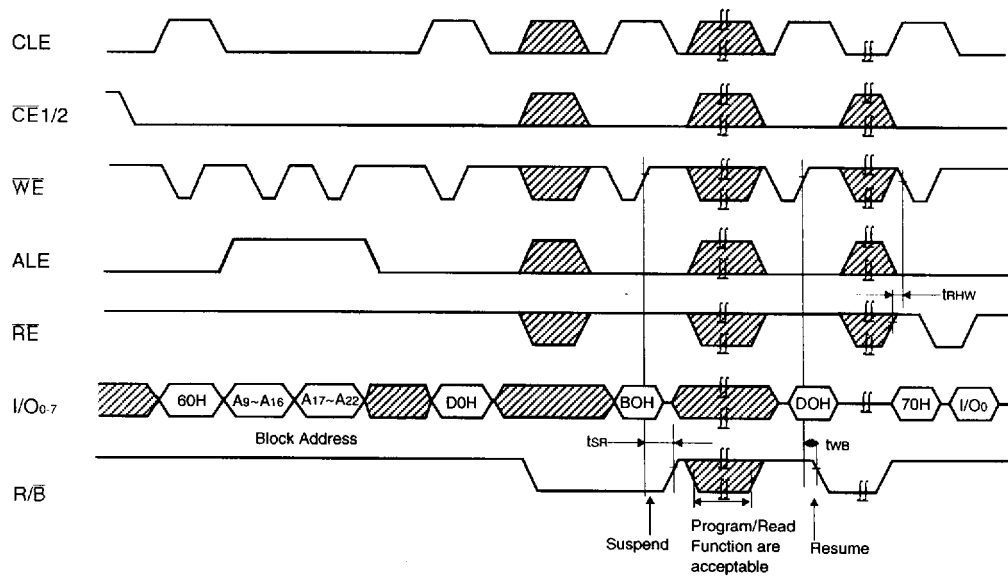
CLE

$\overline{CE}$1/2

$\overline{WE}$

ALE

$\overline{RE}$

I/O$_{0-7}$

R/$\overline{B}$

60H

A$_9$~A$_{16}$

A$_{17}$~A$_{22}$

D0H

BOH

DOH

70H

I/O$_0$

Block Address

t$_{RHW}$

t$_{SR}$

t$_{WB}$

Suspend

Program/Read Function are acceptable

Resume